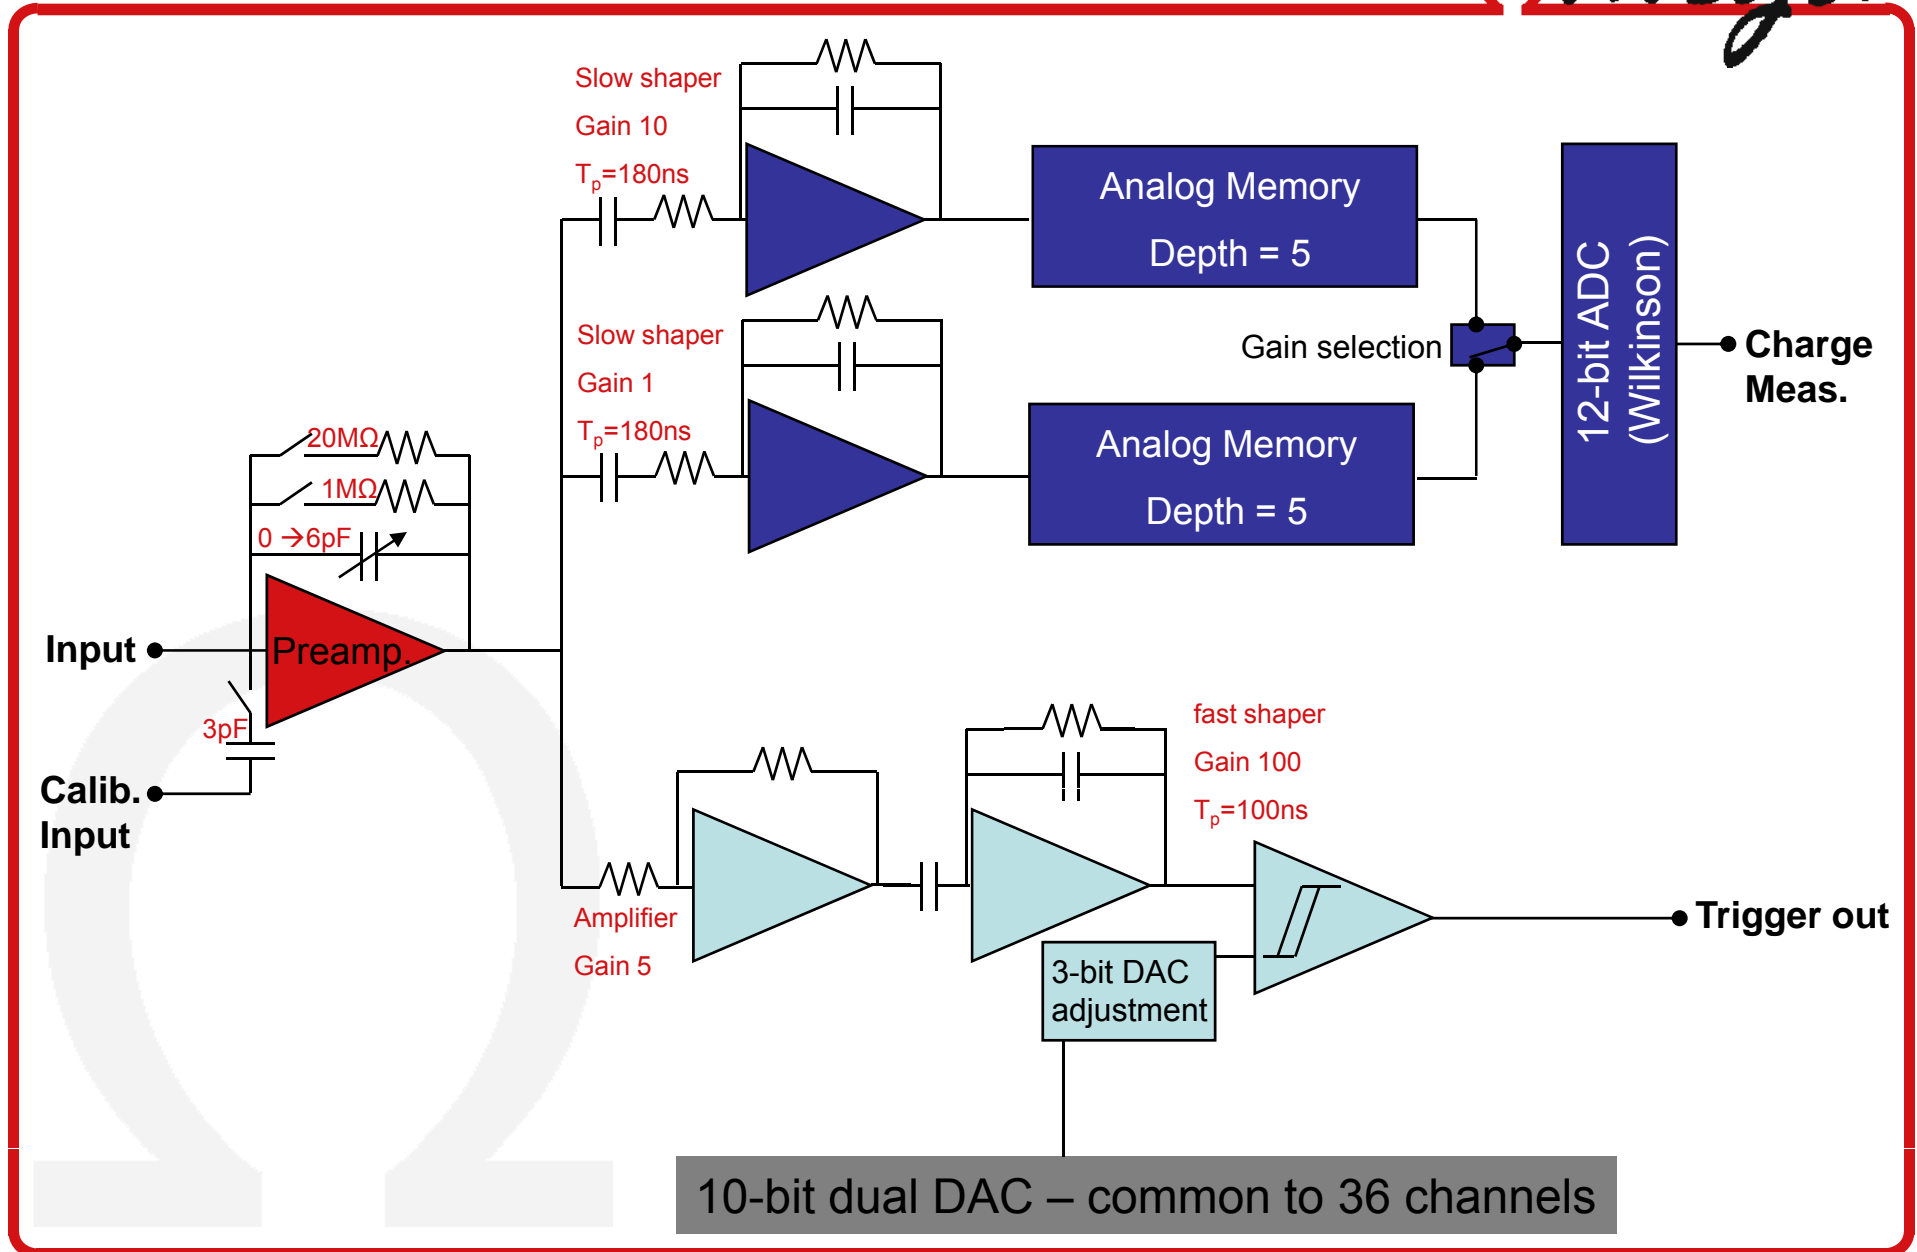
Slow shaper
Gain 10
$T_p$=180ns

Analog Memory
Depth = 5

Slow shaper
Gain 1
$T_p$=180ns

Gain selection

Analog Memory
Depth = 5

12-bit ADC
(Wilkinson)

Charge
Meas.

20MΩ
1MΩ
0 →6pF

Input
Preamp.
3pF
Calib.
Input

fast shaper
Gain 100
$T_p$=100ns

Amplifier
Gain 5

3-bit DAC
adjustment

Trigger out

10-bit dual DAC – common to 36 channels